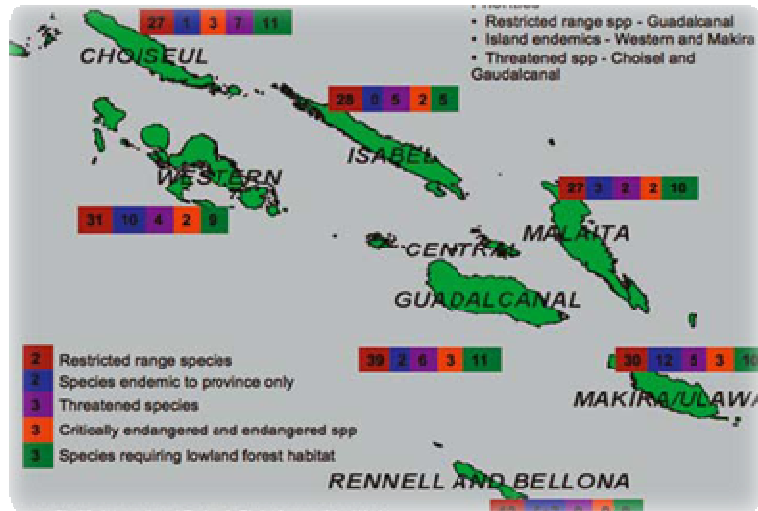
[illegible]
• Restricted range spp - Guadalcanal
• Island endemics - Western and Makira
• Threatened spp - Choisel and Gaudalcanal

| 27 | 1 | 3 | 7 | 11 |
|---|---|---|---|---|

CHOISEUL

| 28 | 0 | 5 | 2 | 5 |
|---|---|---|---|---|

ISABEL

WESTERN

| 31 | 10 | 4 | 2 | 8 |
|---|---|---|---|---|

| 27 | 3 | 2 | 2 | 10 |
|---|---|---|---|---|

MALAITA

CENTRAL

GUADALCANAL

| 39 | 2 | 6 | 3 | 11 |
|---|---|---|---|---|

| 30 | 12 | 5 | 3 | 10 |
|---|---|---|---|---|

MAKIRA/ULAWA

RENNELL AND BELLONA

2 Restricted range species
2 Species endemic to province only
3 Threatened species
3 Critically endangered and endangered spp
3 Species requiring lowland forest habitat

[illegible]